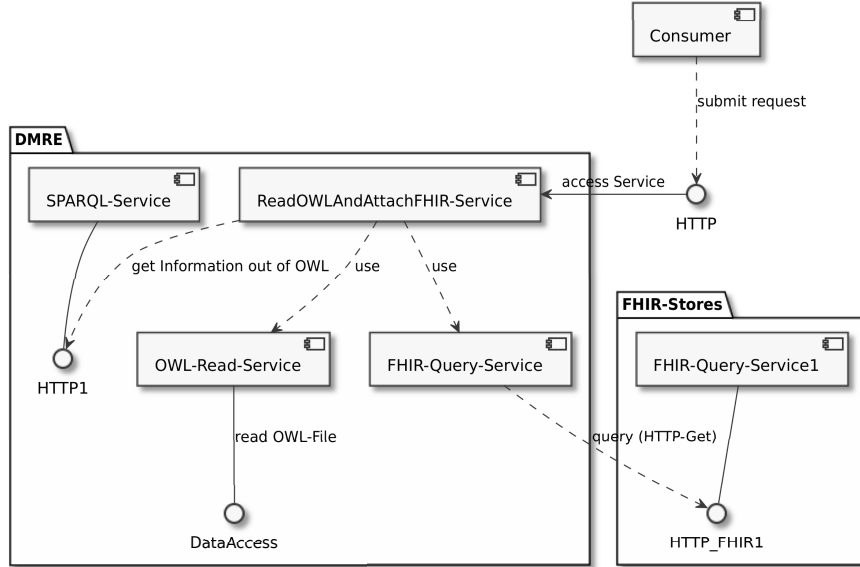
Consumer

submit request

DMRE

SPARQL-Service

ReadOWLAndAttachFHIR-Service

access Service

HTTP

get Information out of OWL

use

use

FHIR-Stores

HTTP1

OWL-Read-Service

FHIR-Query-Service

FHIR-Query-Service1

read OWL-File

query (HTTP-Get)

DataAccess

HTTP_FHIR1